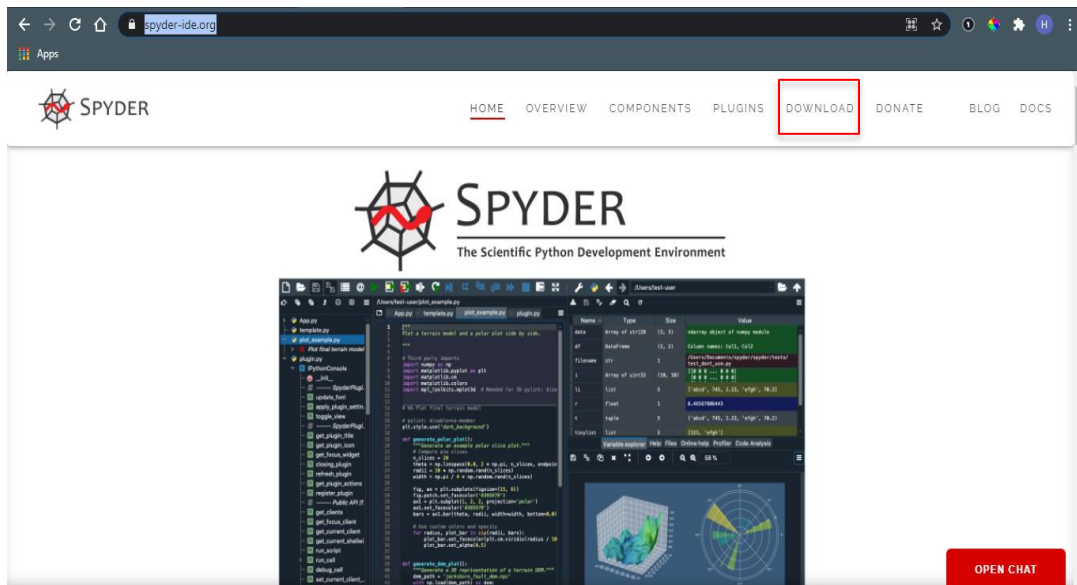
spyder-ide.org

Apps

SPYDER

HOME OVERVIEW COMPONENTS PLUGINS DOWNLOAD DONATE BLOG DOCS

SPYDER

The Scientific Python Development Environment

/Users/test-user

/Users/test-user/plot_example.py

App.py template.py plot_example.py plugin.py

| Name | Type | Size | Value |
|---|---|---|---|
| data | Array of str128 | (3, 3) | ndarray object of numpy module |
| df | DataFrame | (2, 2) | Column names: Col1, Col2 |
| filename | str | 1 | |
| li | Array of int32 | (10, 10) | |
| li | list | 5 | ['abcd', 745, 2.23, 'efgh', 70.2] |
| r | float | 1 | 6.44 |
| t | tuple | 5 | ('abcd', 745, 2.23, 'efgh', 70.2) |
| tinylist | list | 2 | [123, 'efgh'] |

Variable explorer Help Files Online help Profiler Code Analysis

OPEN CHAT